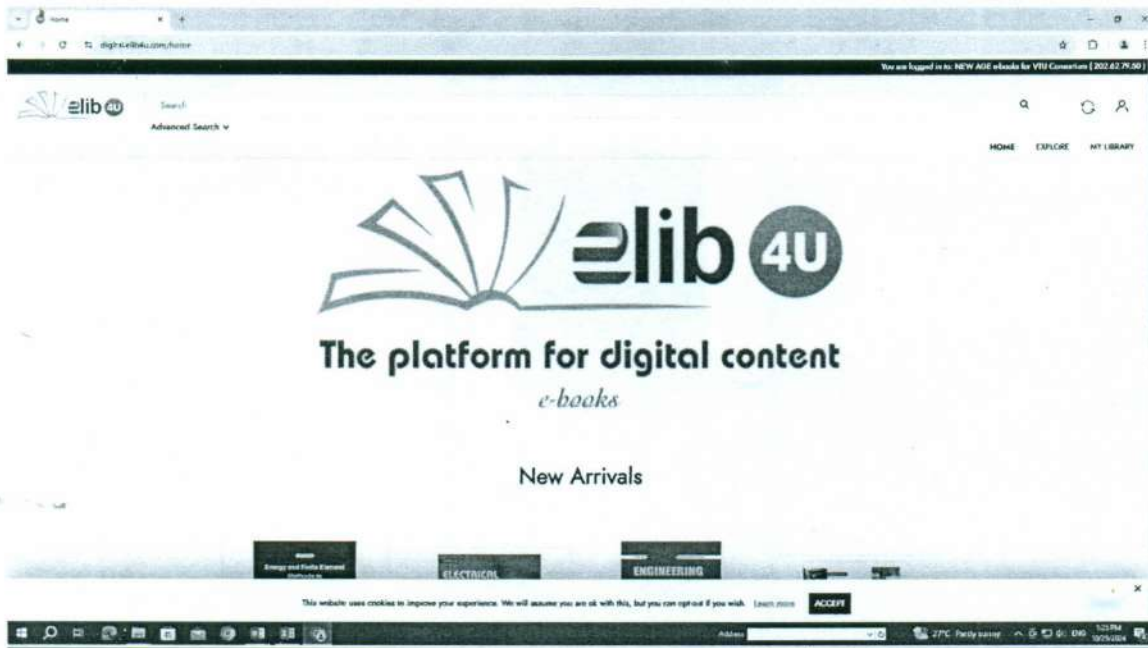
Home

digital.elib4u.com/home

You are logged in to: NEW AGE eBooks for VTU Consortium ( 202.62.79.50 )

elib 4U

Search

Advanced Search

HOME EXPLORE MY LIBRARY

elib 4U

The platform for digital content

e-books

New Arrivals

Energy and Finite Element Methods in

ELECTRICAL

ENGINEERING

This website uses cookies to improve your experience. We will assume you are ok with this, but you can opt-out if you wish. Learn more ACCEPT

Address

27°C Partly sunny

5:23 PM
10/25/2024